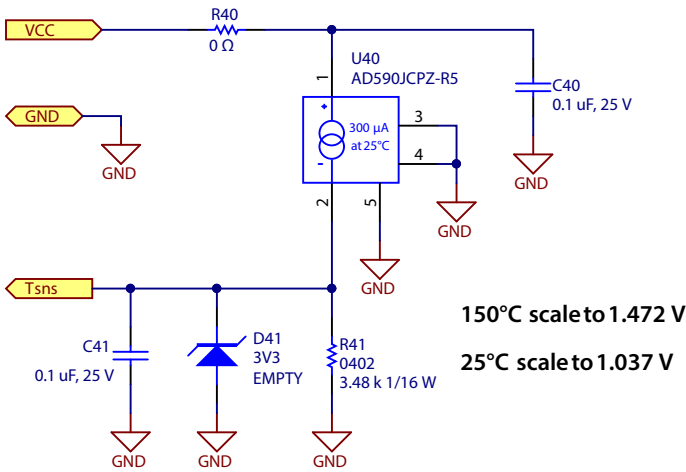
VCC
R40
0 Ω
U40
AD590JCPZ-R5
1
+
300 µA
at 25°C
-
3
4
2
5
C40
0.1 uF, 25 V
GND
GND
GND
GND
GND
Tsns
C41
0.1 uF, 25 V
D41
3V3
EMPTY
R41
0402
3.48 k 1/16 W
GND
GND
GND
150°C scale to 1.472 V
25°C scale to 1.037 V